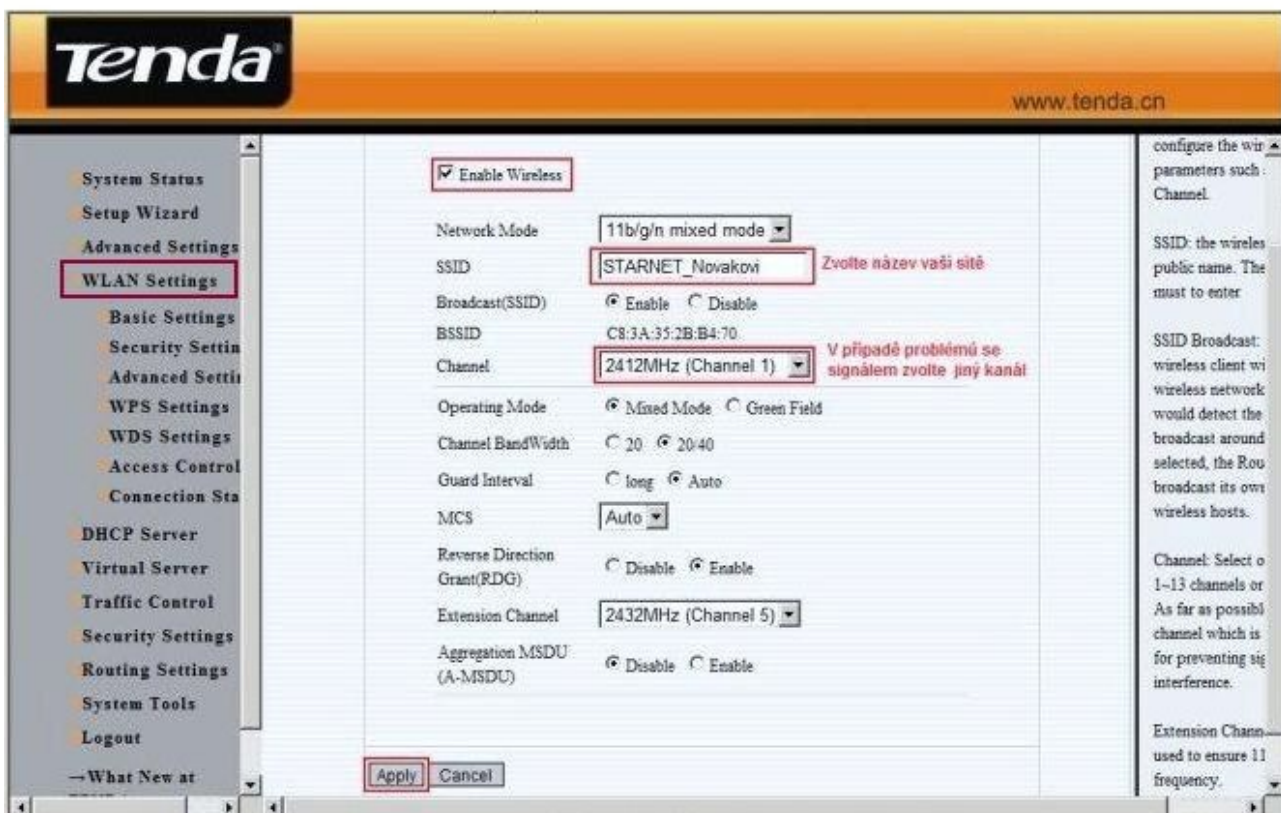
Tenda

www.tenda.cn

System Status
Setup Wizard
Advanced Settings
WLAN Settings
Basic Settings
Security Settin
Advanced Settii
WPS Settings
WDS Settings
Access Control
Connection Sta
DHCP Server
Virtual Server
Traffic Control
Security Settings
Routing Settings
System Tools
Logout
→What New at

Enable Wireless

| | |
|---|---|
| Network Mode | 11b/g/n mixed mode |
| SSID | STARNET_Novakovi |
| Broadcast(SSID) | Enable Disable |
| BSSID | C8:3A:35:2B:B4:70 |
| Channel | 2412MHz (Channel 1) |
| Operating Mode | Mixed Mode Green Field |
| Channel BandWidth | 20 20/40 |
| Guard Interval | long Auto |
| MCS | Auto |
| Reverse Direction Grant(RDG) | Disable Enable |
| Extension Channel | 2432MHz (Channel 5) |
| Aggregation MSDU (A-MSDU) | Disable Enable |

Zvolte název vaší sítě

V případě problémů se signálem zvolte jiný kanál

Apply Cancel

configure the wir
parameters such
Channel.

SSID: the wireles
public name. The
must to enter

SSID Broadcast:
wireless client wi
wireless network
would detect the
broadcast around
selected, the Rou
broadcast its own
wireless hosts.

Channel: Select o
1~13 channels or
As far as possibl
channel which is
for preventing sig
interference.

Extension Chann
used to ensure 11
frequency.